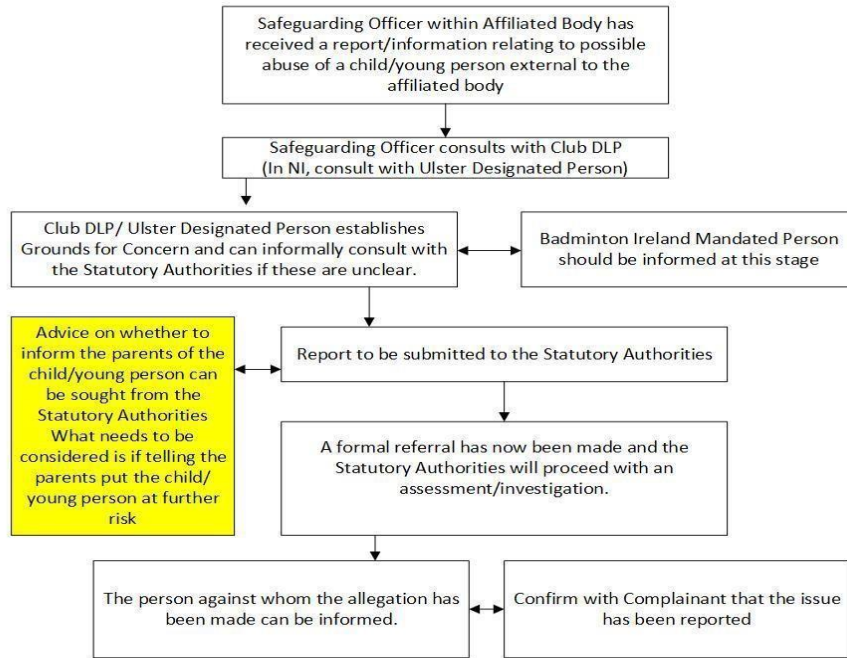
Safeguarding Officer within Affiliated Body has received a report/information relating to possible abuse of a child/young person external to the affiliated body

Safeguarding Officer consults with Club DLP (In NI, consult with Ulster Designated Person)

Club DLP/ Ulster Designated Person establishes Grounds for Concern and can informally consult with the Statutory Authorities if these are unclear.

Badminton Ireland Mandated Person should be informed at this stage

Advice on whether to inform the parents of the child/young person can be sought from the Statutory Authorities What needs to be considered is if telling the parents put the child/ young person at further risk

Report to be submitted to the Statutory Authorities

A formal referral has now been made and the Statutory Authorities will proceed with an assessment/investigation.

The person against whom the allegation has been made can be informed.

Confirm with Complainant that the issue has been reported